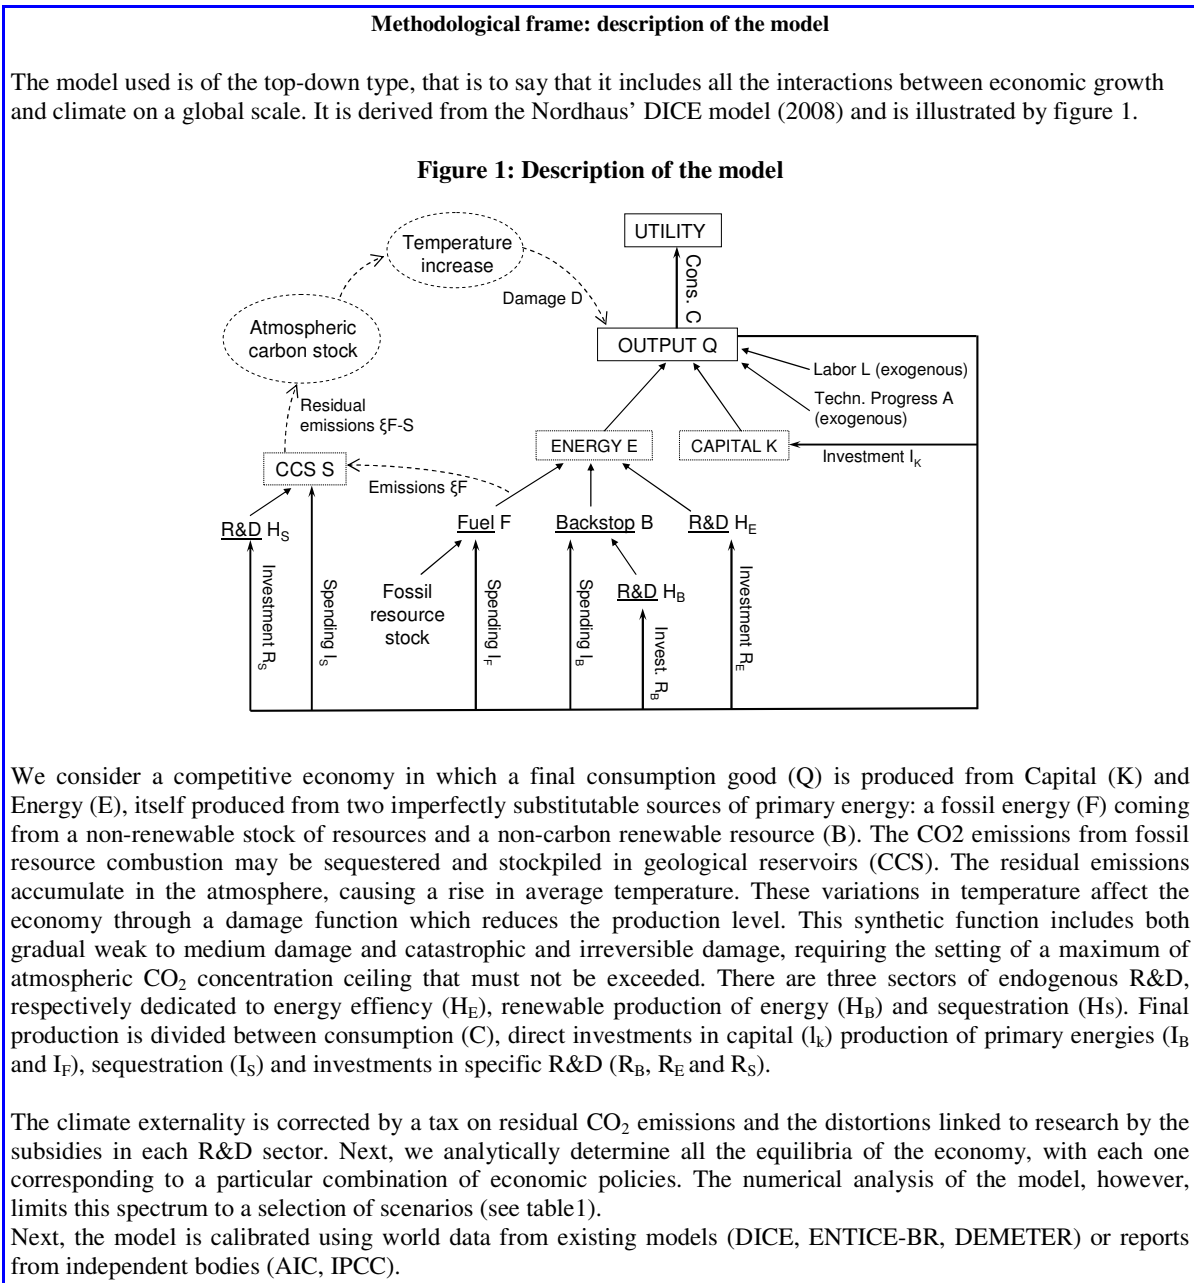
**Methodological frame: description of the model**

The model used is of the top-down type, that is to say that it includes all the interactions between economic growth and climate on a global scale. It is derived from the Nordhaus' DICE model (2008) and is illustrated by figure 1.

**Figure 1: Description of the model**

Temperature increase

UTILITY

Cons. C

Damage D

Atmospheric carbon stock

OUTPUT Q

Labor L (exogenous)

Techn. Progress A (exogenous)

Residual emissions ξF-S

ENERGY E

CAPITAL K

Investment $I_K$

CCS S

Emissions ξF

R&D $H_S$

Fuel F

Backstop B

R&D $H_E$

Investment $R_S$

Spending $I_S$

Fossil resource stock

Spending $I_F$

Spending $I_B$

R&D $H_B$

Invest. $R_B$

Investment $R_E$

We consider a competitive economy in which a final consumption good (Q) is produced from Capital (K) and Energy (E), itself produced from two imperfectly substitutable sources of primary energy: a fossil energy (F) coming from a non-renewable stock of resources and a non-carbon renewable resource (B). The CO2 emissions from fossil resource combustion may be sequestered and stockpiled in geological reservoirs (CCS). The residual emissions accumulate in the atmosphere, causing a rise in average temperature. These variations in temperature affect the economy through a damage function which reduces the production level. This synthetic function includes both gradual weak to medium damage and catastrophic and irreversible damage, requiring the setting of a maximum of atmospheric $CO_2$ concentration ceiling that must not be exceeded. There are three sectors of endogenous R&D, respectively dedicated to energy effiency ($H_E$), renewable production of energy ($H_B$) and sequestration (Hs). Final production is divided between consumption (C), direct investments in capital ($l_k$) production of primary energies ($I_B$ and $I_F$), sequestration ($I_S$) and investments in specific R&D ($R_B$, $R_E$ and $R_S$).

The climate externality is corrected by a tax on residual $CO_2$ emissions and the distortions linked to research by the subsidies in each R&D sector. Next, we analytically determine all the equilibria of the economy, with each one corresponding to a particular combination of economic policies. The numerical analysis of the model, however, limits this spectrum to a selection of scenarios (see table1).
Next, the model is calibrated using world data from existing models (DICE, ENTICE-BR, DEMETER) or reports from independent bodies (AIC, IPCC).